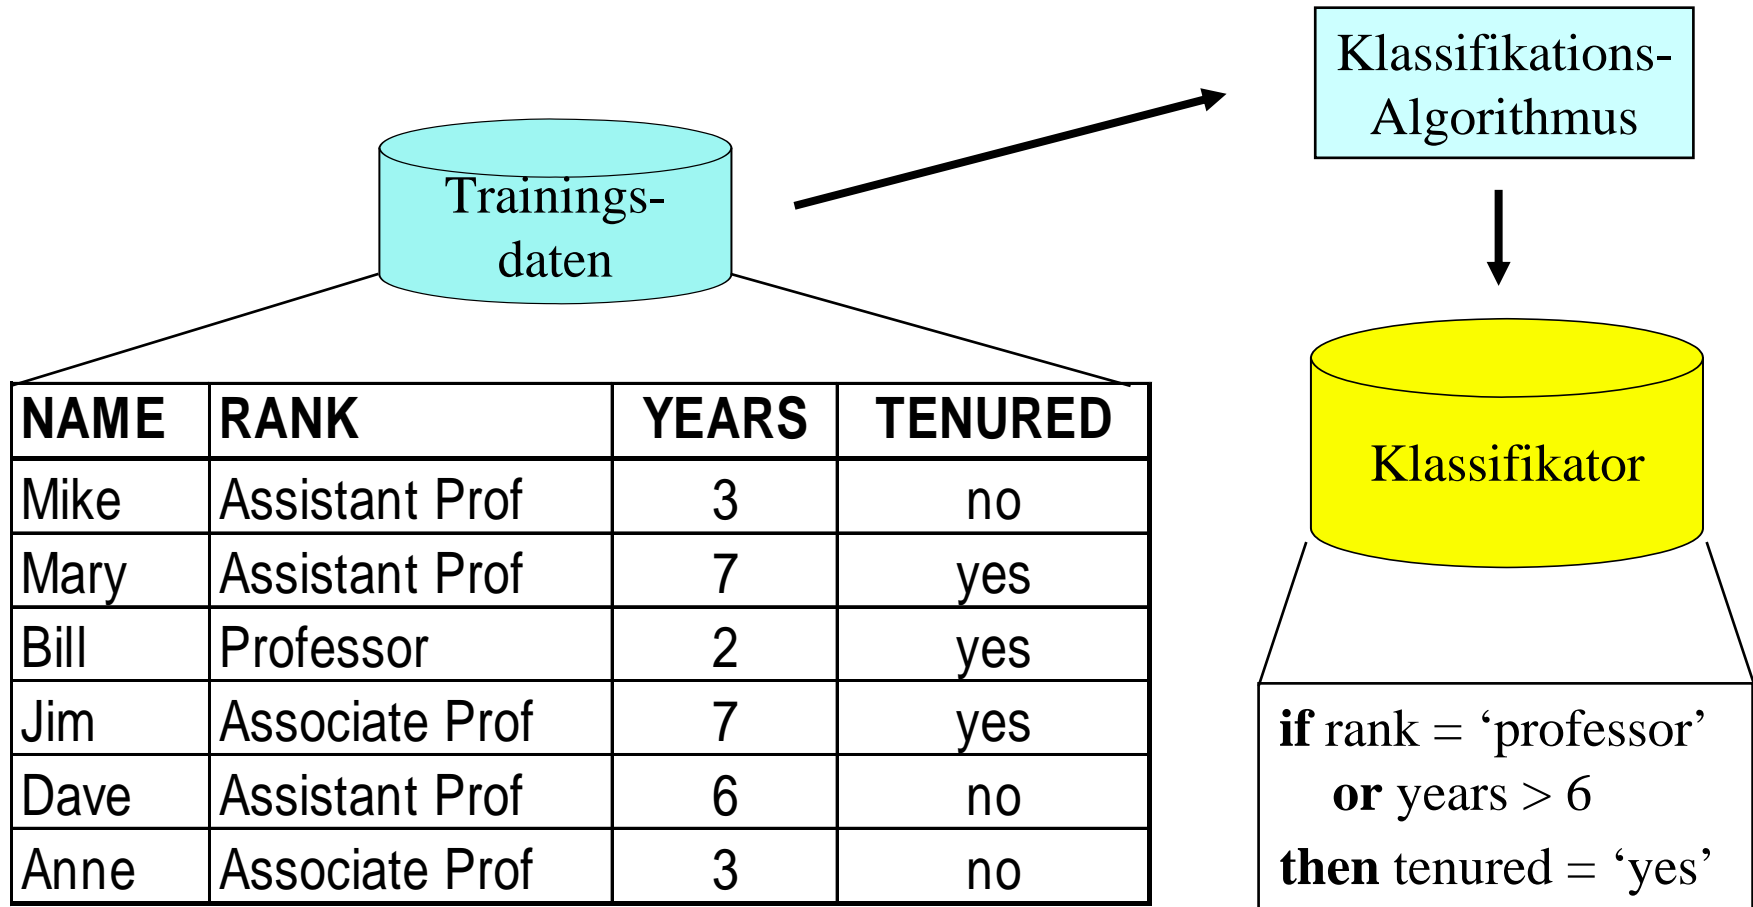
Trainingsdaten

Klassifikations-Algorithmus

Klassifikator

| NAME | RANK | YEARS | TENURED |
|---|---|---|---|
| Mike | Assistant Prof | 3 | no |
| Mary | Assistant Prof | 7 | yes |
| Bill | Professor | 2 | yes |
| Jim | Associate Prof | 7 | yes |
| Dave | Assistant Prof | 6 | no |
| Anne | Associate Prof | 3 | no |

**if** rank = ‘professor’
**or** years > 6
**then** tenured = ‘yes’